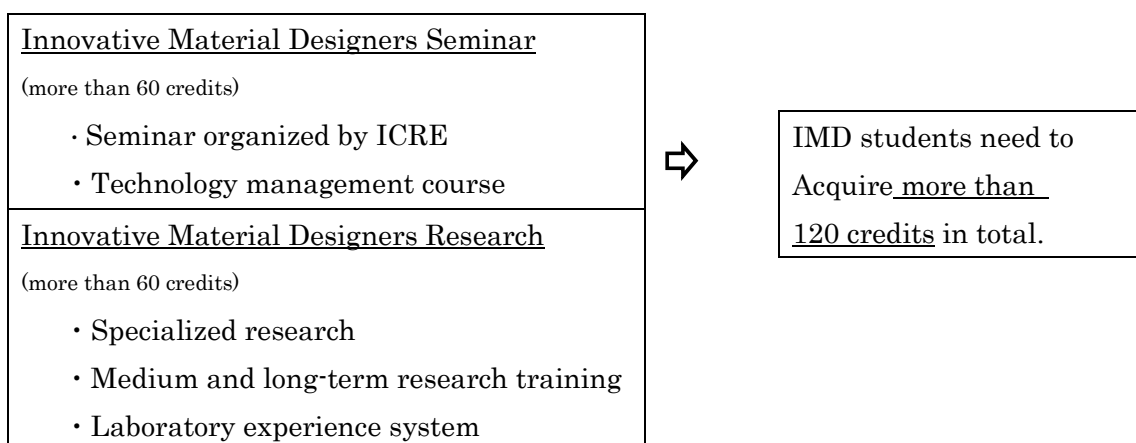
Innovative Material Designers Seminar

(more than 60 credits)

· Seminar organized by ICRE

・Technology management course

Innovative Material Designers Research

(more than 60 credits)

・Specialized research

・Medium and long-term research training

・Laboratory experience system

IMD students need to Acquire more than 120 credits in total.